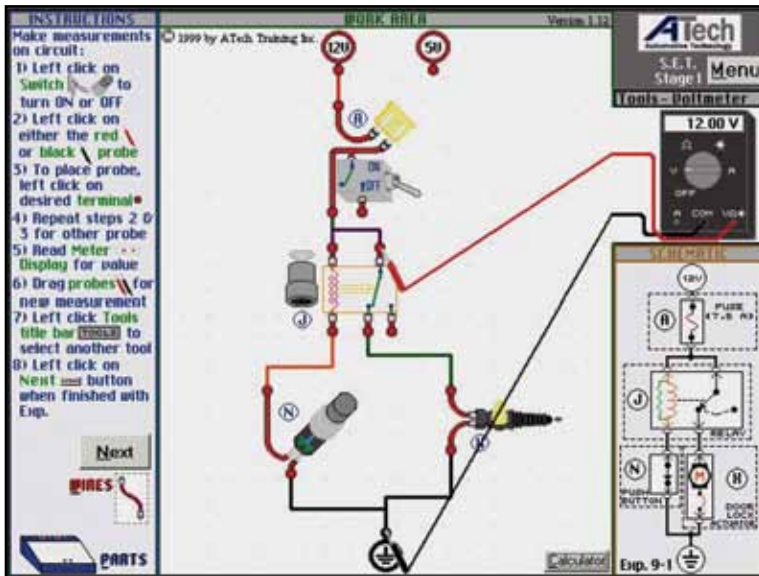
INSTRUCTIONS
Make measurements on circuit:
1) Left click on Switch to turn ON or OFF
2) Left click on either the red or black probe
3) To place probe, left click on desired terminal
4) Repeat steps 2 & 3 for other probe
5) Read Meter Display for value
6) Drag probes for new measurement
7) Left click Tools title bar TOOLS to select another tool
8) Left click on Next button when finished with Exp.

Next

WIRES

PARTS

WORK AREA
Version 1.12
© 1999 by ATech Training Inc.

12V
50

A

ON
OFF

J

N

H

Calculator

ATech
Automotive Technology
S.E.T.
Stage 1
Menu

Tools - Voltmeter

12.00 V
OFF
A
COM
VΩ

SCHEMATIC
12V
A
FUSE 7.5 A
J
RELAY
N
PUSH BUTTON
M
H
DOOR LOCK ACTUATOR
Exp. 9-1